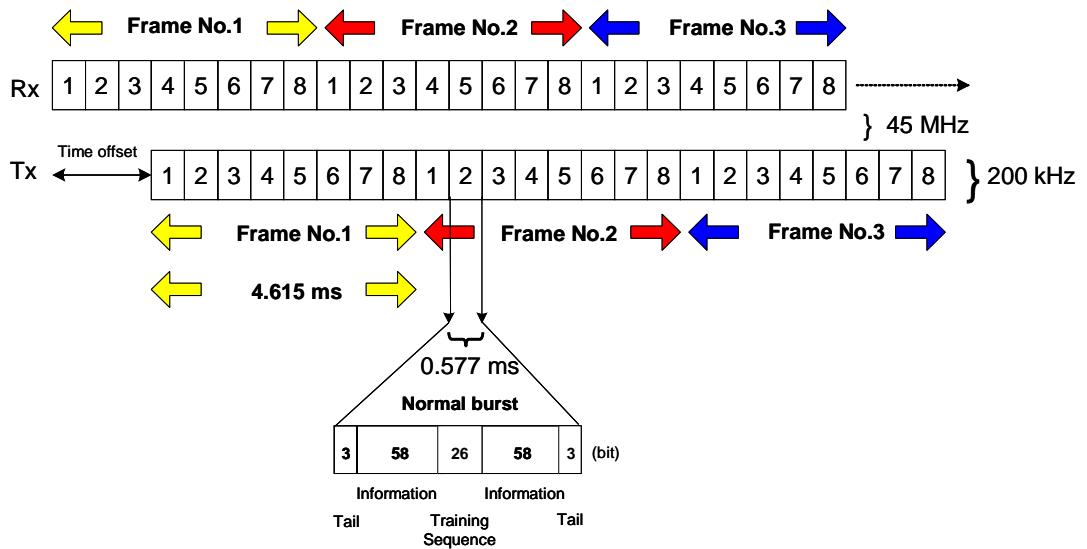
Frame No.1 Frame No.2 Frame No.3

Rx

| 1 | 2 | 3 | 4 | 5 | 6 | 7 | 8 | 1 | 2 | 3 | 4 | 5 | 6 | 7 | 8 | 1 | 2 | 3 | 4 | 5 | 6 | 7 | 8 |
|---|---|---|---|---|---|---|---|---|---|---|---|---|---|---|---|---|---|---|---|---|---|---|---|

45 MHz

Time offset

Tx

| 1 | 2 | 3 | 4 | 5 | 6 | 7 | 8 | 1 | 2 | 3 | 4 | 5 | 6 | 7 | 8 | 1 | 2 | 3 | 4 | 5 | 6 | 7 | 8 |
|---|---|---|---|---|---|---|---|---|---|---|---|---|---|---|---|---|---|---|---|---|---|---|---|

200 kHz

Frame No.1 Frame No.2 Frame No.3

4.615 ms

0.577 ms

Normal burst

| 3 | 58 | 26 | 58 | 3 |
|---|---|---|---|---|

(bit)

Information Information

Tail Training Sequence Tail